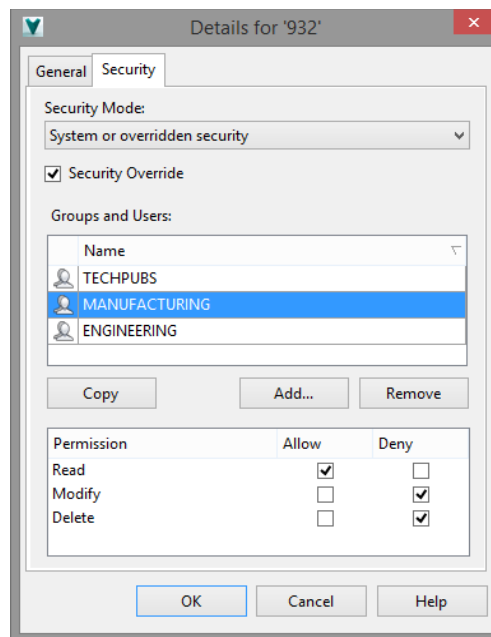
Details for '932'

General | Security

Security Mode:

System or overridden security

☑ Security Override

Groups and Users:

| Name |
|---|
| TECHPUBS |
| MANUFACTURING |
| ENGINEERING |

Copy | Add... | Remove

| Permission | Allow | Deny |
|---|---|---|
| Read | ☑ | ☐ |
| Modify | ☐ | ☑ |
| Delete | ☐ | ☑ |

OK | Cancel | Help